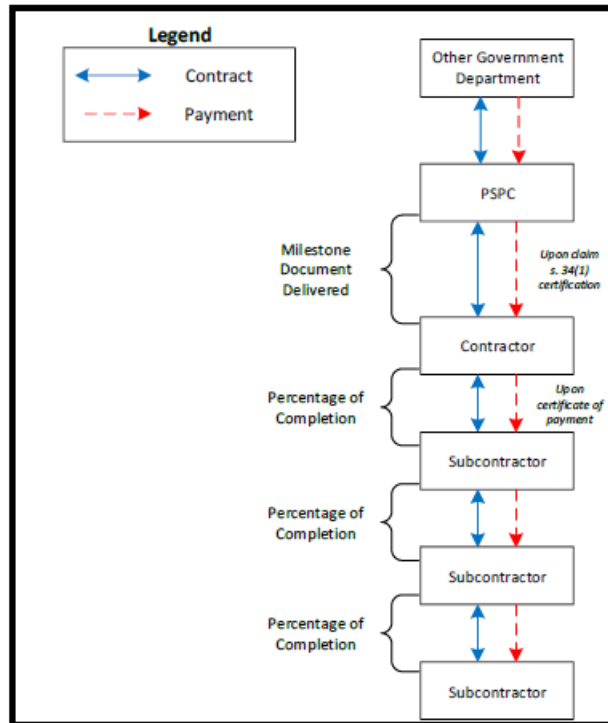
Legend

Contract

Payment

Other Government Department

PSPC

Milestone Document Delivered

Upon claim s. 34(1) certification

Contractor

Percentage of Completion

Upon certificate of payment

Subcontractor

Percentage of Completion

Subcontractor

Percentage of Completion

Subcontractor